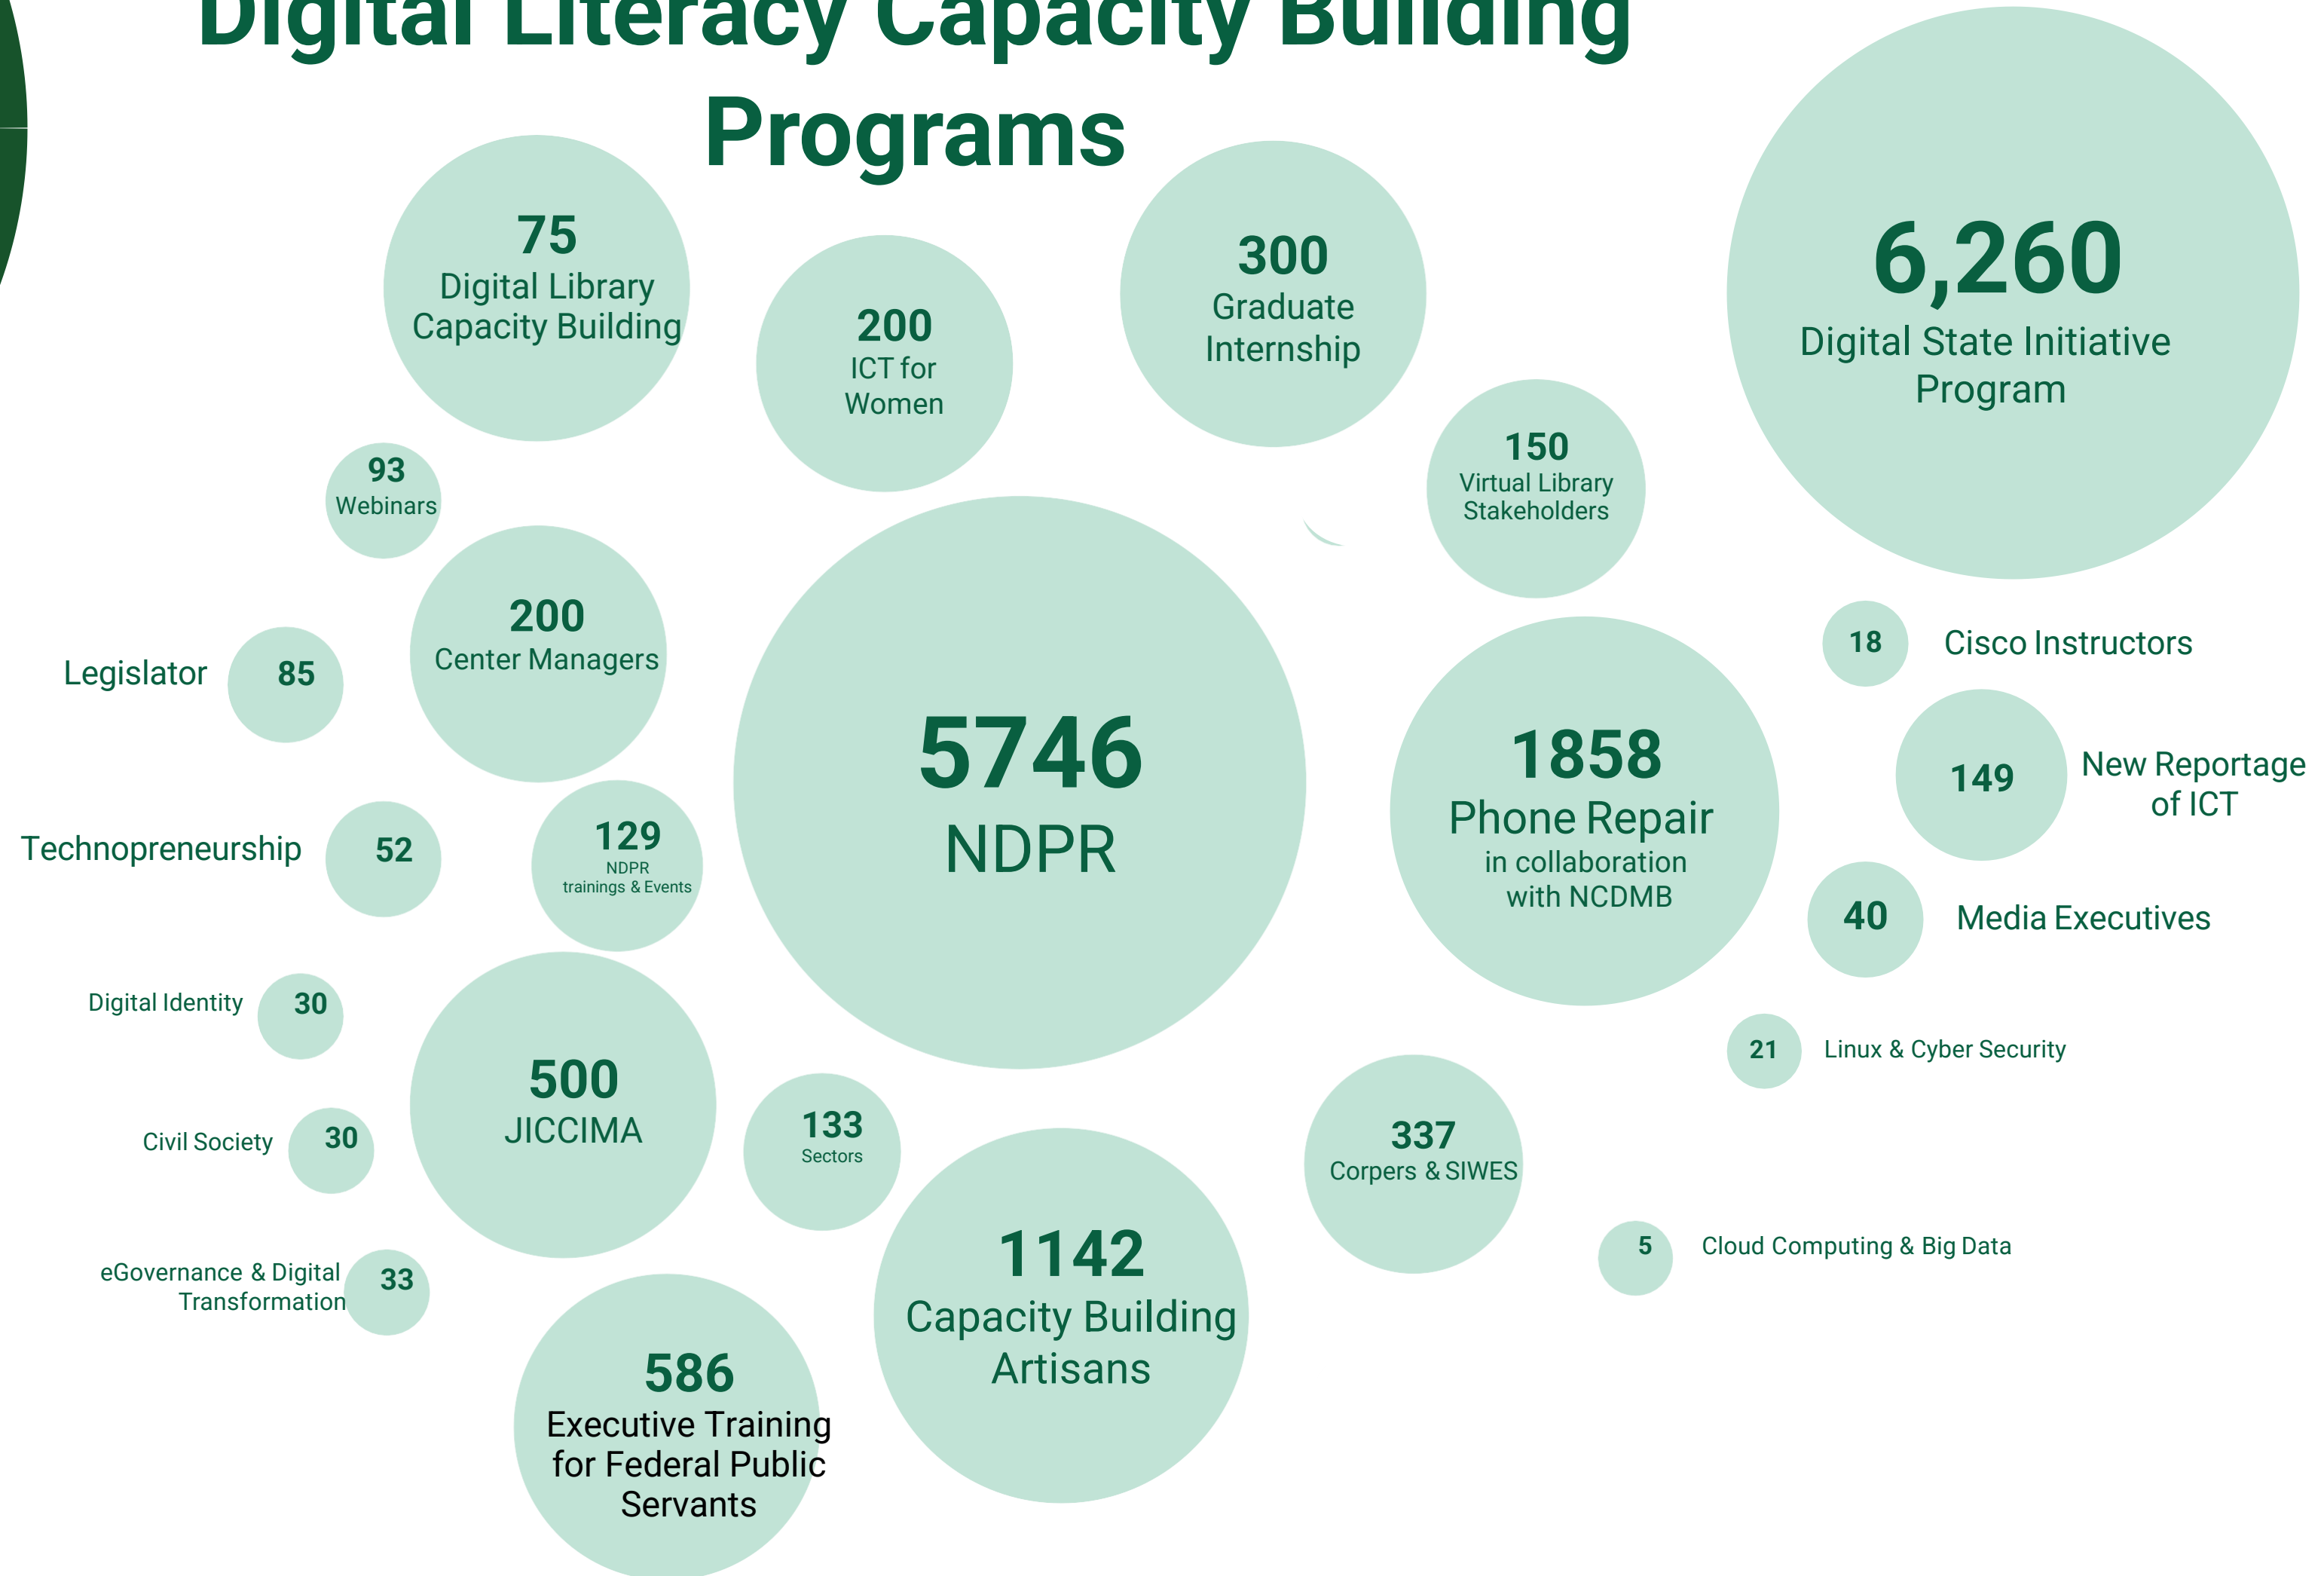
Digital Literacy Capacity Building Programs

75
Digital Library Capacity Building

200
ICT for Women

300
Graduate Internship

6,260
Digital State Initiative Program

93
Webinars

150
Virtual Library Stakeholders

200
Center Managers

Legislator 85

5746
NDPR

18 Cisco Instructors

1858
Phone Repair
in collaboration with NCDMB

149 New Reportage of ICT

Technopreneurship 52

129
NDPR trainings & Events

40 Media Executives

Digital Identity 30

500
JICCIMA

21 Linux & Cyber Security

Civil Society 30

133
Sectors

337
Corpers & SIWES

eGovernance & Digital Transformation 33

1142
Capacity Building Artisans

5 Cloud Computing & Big Data

586
Executive Training for Federal Public Servants